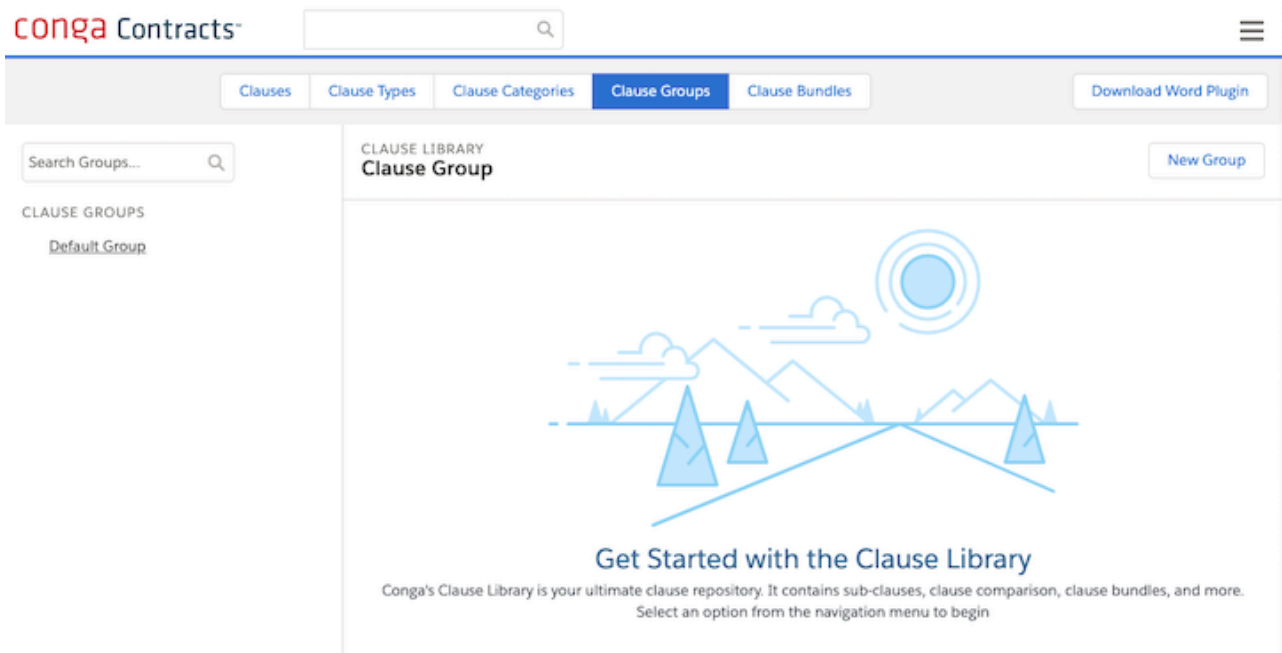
conga Contracts™

Clauses | Clause Types | Clause Categories | Clause Groups | Clause Bundles

Download Word Plugin

Search Groups...

CLAUSE GROUPS

Default Group

CLAUSE LIBRARY
Clause Group

New Group

Get Started with the Clause Library

Conga's Clause Library is your ultimate clause repository. It contains sub-clauses, clause comparison, clause bundles, and more. Select an option from the navigation menu to begin